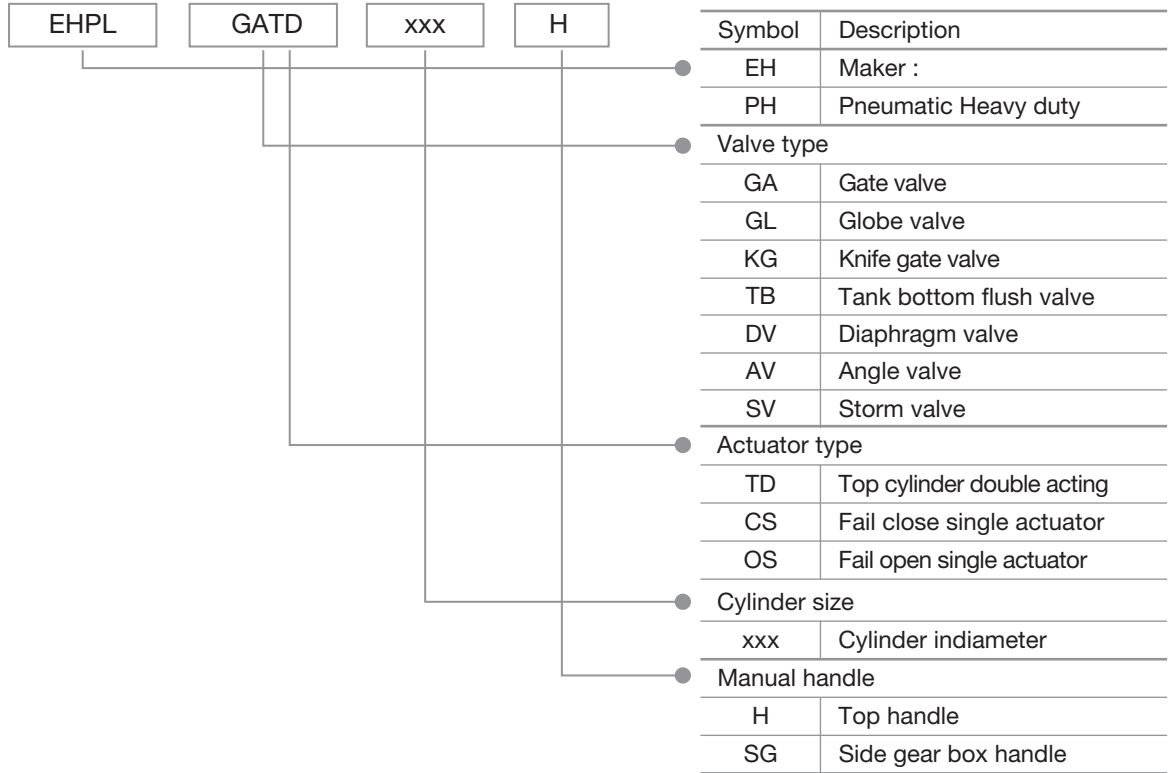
EHPL GATD xxx H

| Symbol | Description |
|---|---|
| EH | Maker : |
| PH | Pneumatic Heavy duty |
| Valve type | |
| GA | Gate valve |
| GL | Globe valve |
| KG | Knife gate valve |
| TB | Tank bottom flush valve |
| DV | Diaphragm valve |
| AV | Angle valve |
| SV | Storm valve |
| Actuator type | |
| TD | Top cylinder double acting |
| CS | Fail close single actuator |
| OS | Fail open single actuator |
| Cylinder size | |
| xxx | Cylinder indiameter |
| Manual handle | |
| H | Top handle |
| SG | Side gear box handle |